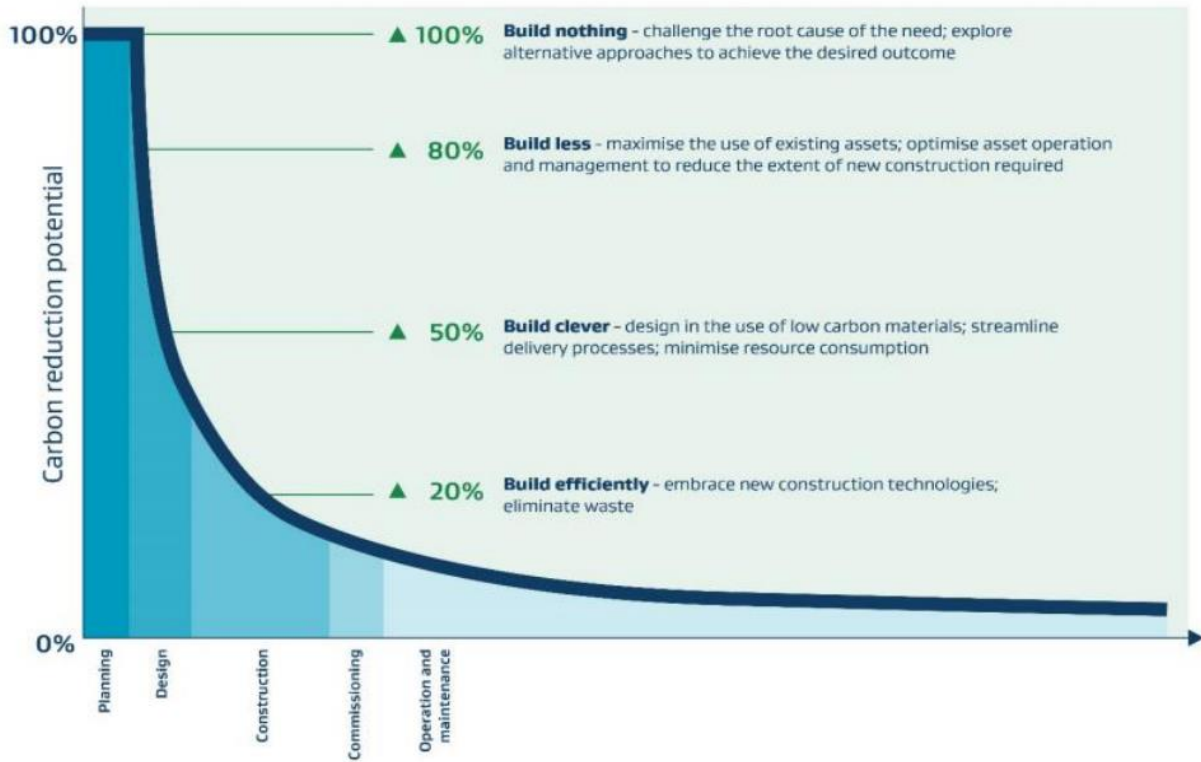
100%

Carbon reduction potential

▲ 100% **Build nothing** - challenge the root cause of the need; explore alternative approaches to achieve the desired outcome

▲ 80% **Build less** - maximise the use of existing assets; optimise asset operation and management to reduce the extent of new construction required

▲ 50% **Build clever** - design in the use of low carbon materials; streamline delivery processes; minimise resource consumption

▲ 20% **Build efficiently** - embrace new construction technologies; eliminate waste

0%

Planning

Design

Construction

Commissioning

Operation and maintenance